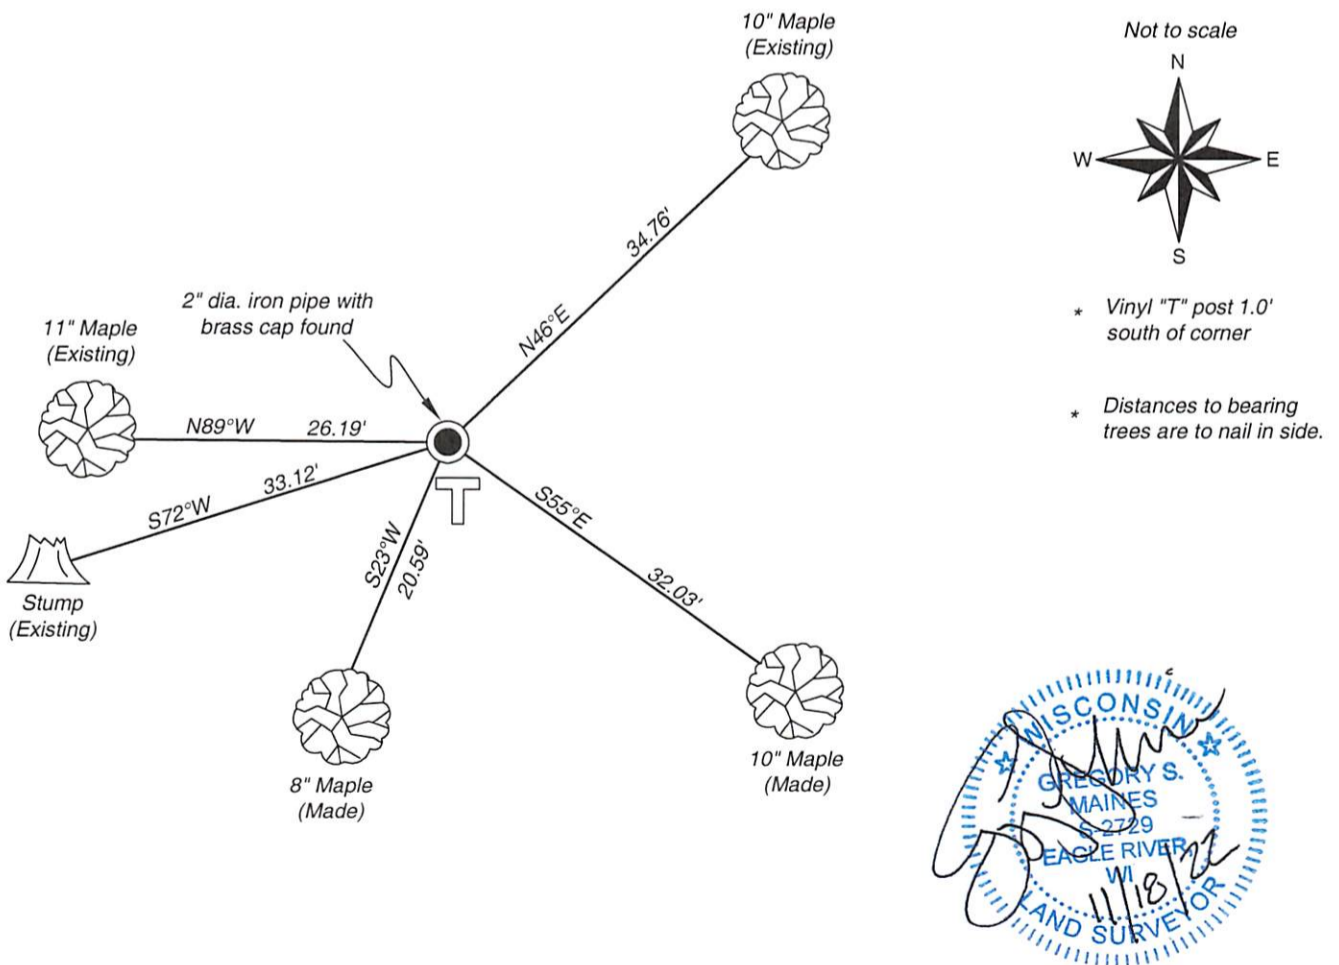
10" Maple
(Existing)

Not to scale

N
W
E
S

34.76'
N46°E

2" dia. iron pipe with
brass cap found

11" Maple
(Existing)

* Vinyl "T" post 1.0' south of corner

* Distances to bearing trees are to nail in side.

N89°W 26.19'

S72°W 33.12'

T

S23°W 20.59'

S55°E

32.03'

Stump
(Existing)

8" Maple
(Made)

10" Maple
(Made)

WISCONSIN
GREGORY S.
MAINES
S-2729
EAGLE RIVER
WI
LAND SURVEYOR

11/18/22